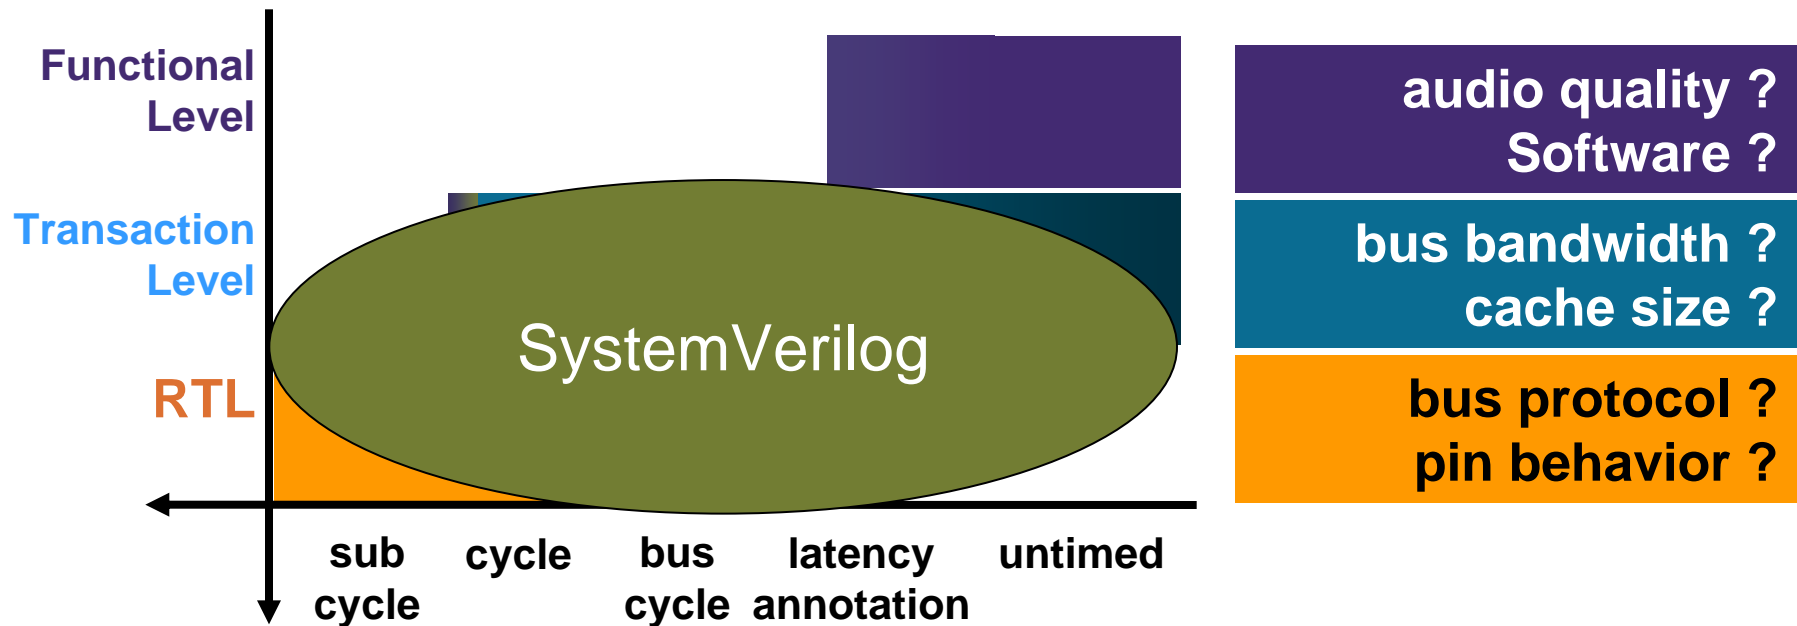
Functional Level

Transaction Level

RTL

SystemVerilog

sub cycle

cycle

bus cycle

latency annotation

untimed

audio quality ?
Software ?

bus bandwidth ?
cache size ?

bus protocol ?
pin behavior ?